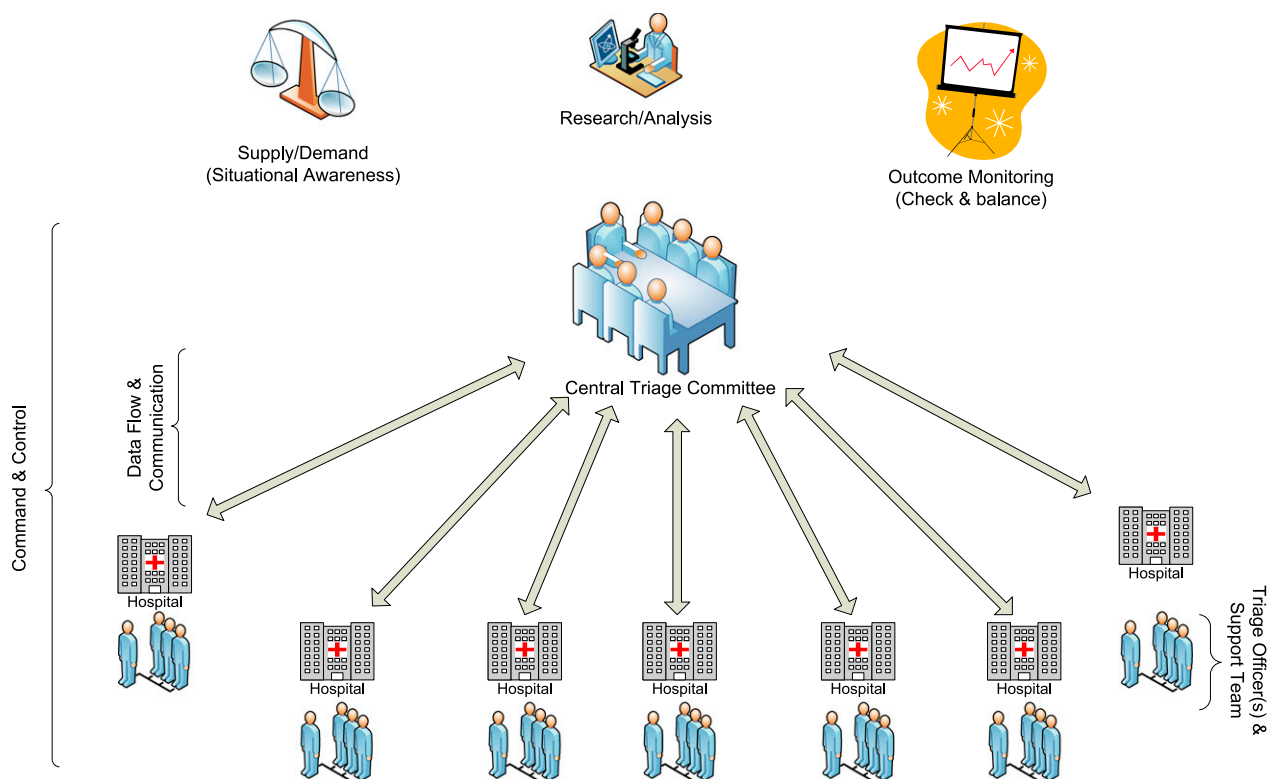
Supply/Demand
(Situational Awareness)

Research/Analysis

Outcome Monitoring
(Check & balance)

Command & Control

Data Flow & Communication

Central Triage Committee

Hospital

Hospital

Hospital

Hospital

Hospital

Hospital

Hospital

Triage Officer(s) & Support Team